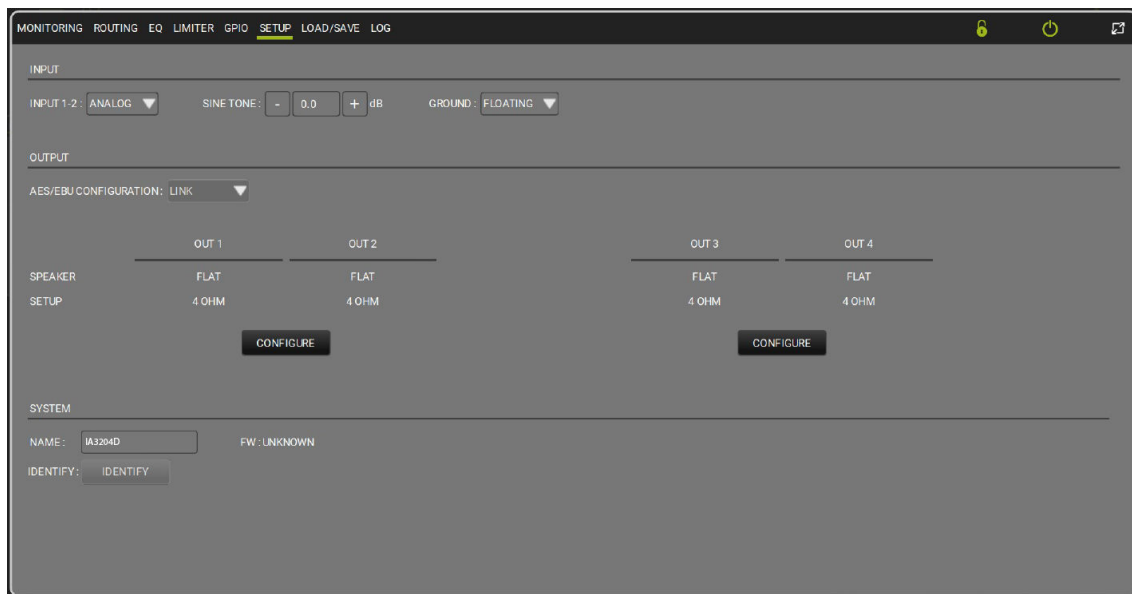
MONITORING ROUTING EQ LIMITER GPIO SETUP LOAD/SAVE LOG

INPUT

INPUT 1-2 : ANALOG

SINE TONE : - 0.0 + dB

GROUND : FLOATING

OUTPUT

AES/EBU CONFIGURATION: LINK

| | OUT 1 | OUT 2 | OUT 3 | OUT 4 |
|---|---|---|---|---|
| SPEAKER | FLAT | FLAT | FLAT | FLAT |
| SETUP | 4 OHM | 4 OHM | 4 OHM | 4 OHM |

CONFIGURE

CONFIGURE

SYSTEM

NAME : IA3204D

FW : UNKNOWN

IDENTIFY : IDENTIFY